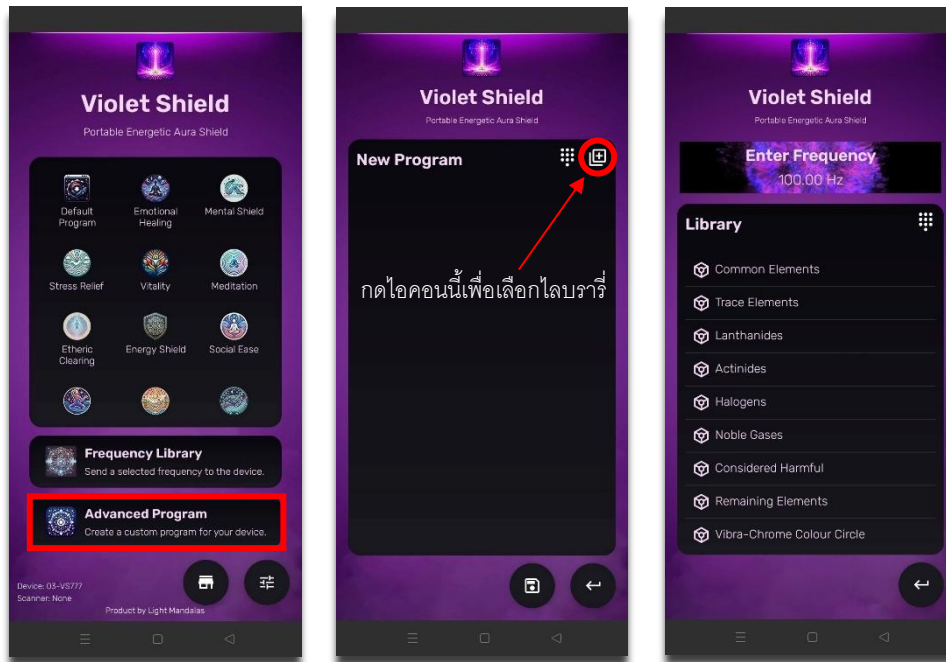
Violet Shield

Portable Energetic Aura Shield

Default Program

Emotional Healing

Mental Shield

Stress Relief

Vitality

Meditation

Etheric Clearing

Energy Shield

Social Ease

Frequency Library

Send a selected frequency to the device.

Advanced Program

Create a custom program for your device.

Device: 03-VS777
Scanner: None

Product by Light Mandalas

Violet Shield

Portable Energetic Aura Shield

New Program

กดไอคอนนี้เพื่อเลือกไลบรารี่

Violet Shield

Portable Energetic Aura Shield

Enter Frequency

100.00 Hz

Library

Common Elements

Trace Elements

Lanthanides

Actinides

Halogens

Noble Gases

Considered Harmful

Remaining Elements

Vibra-Chrome Colour Circle